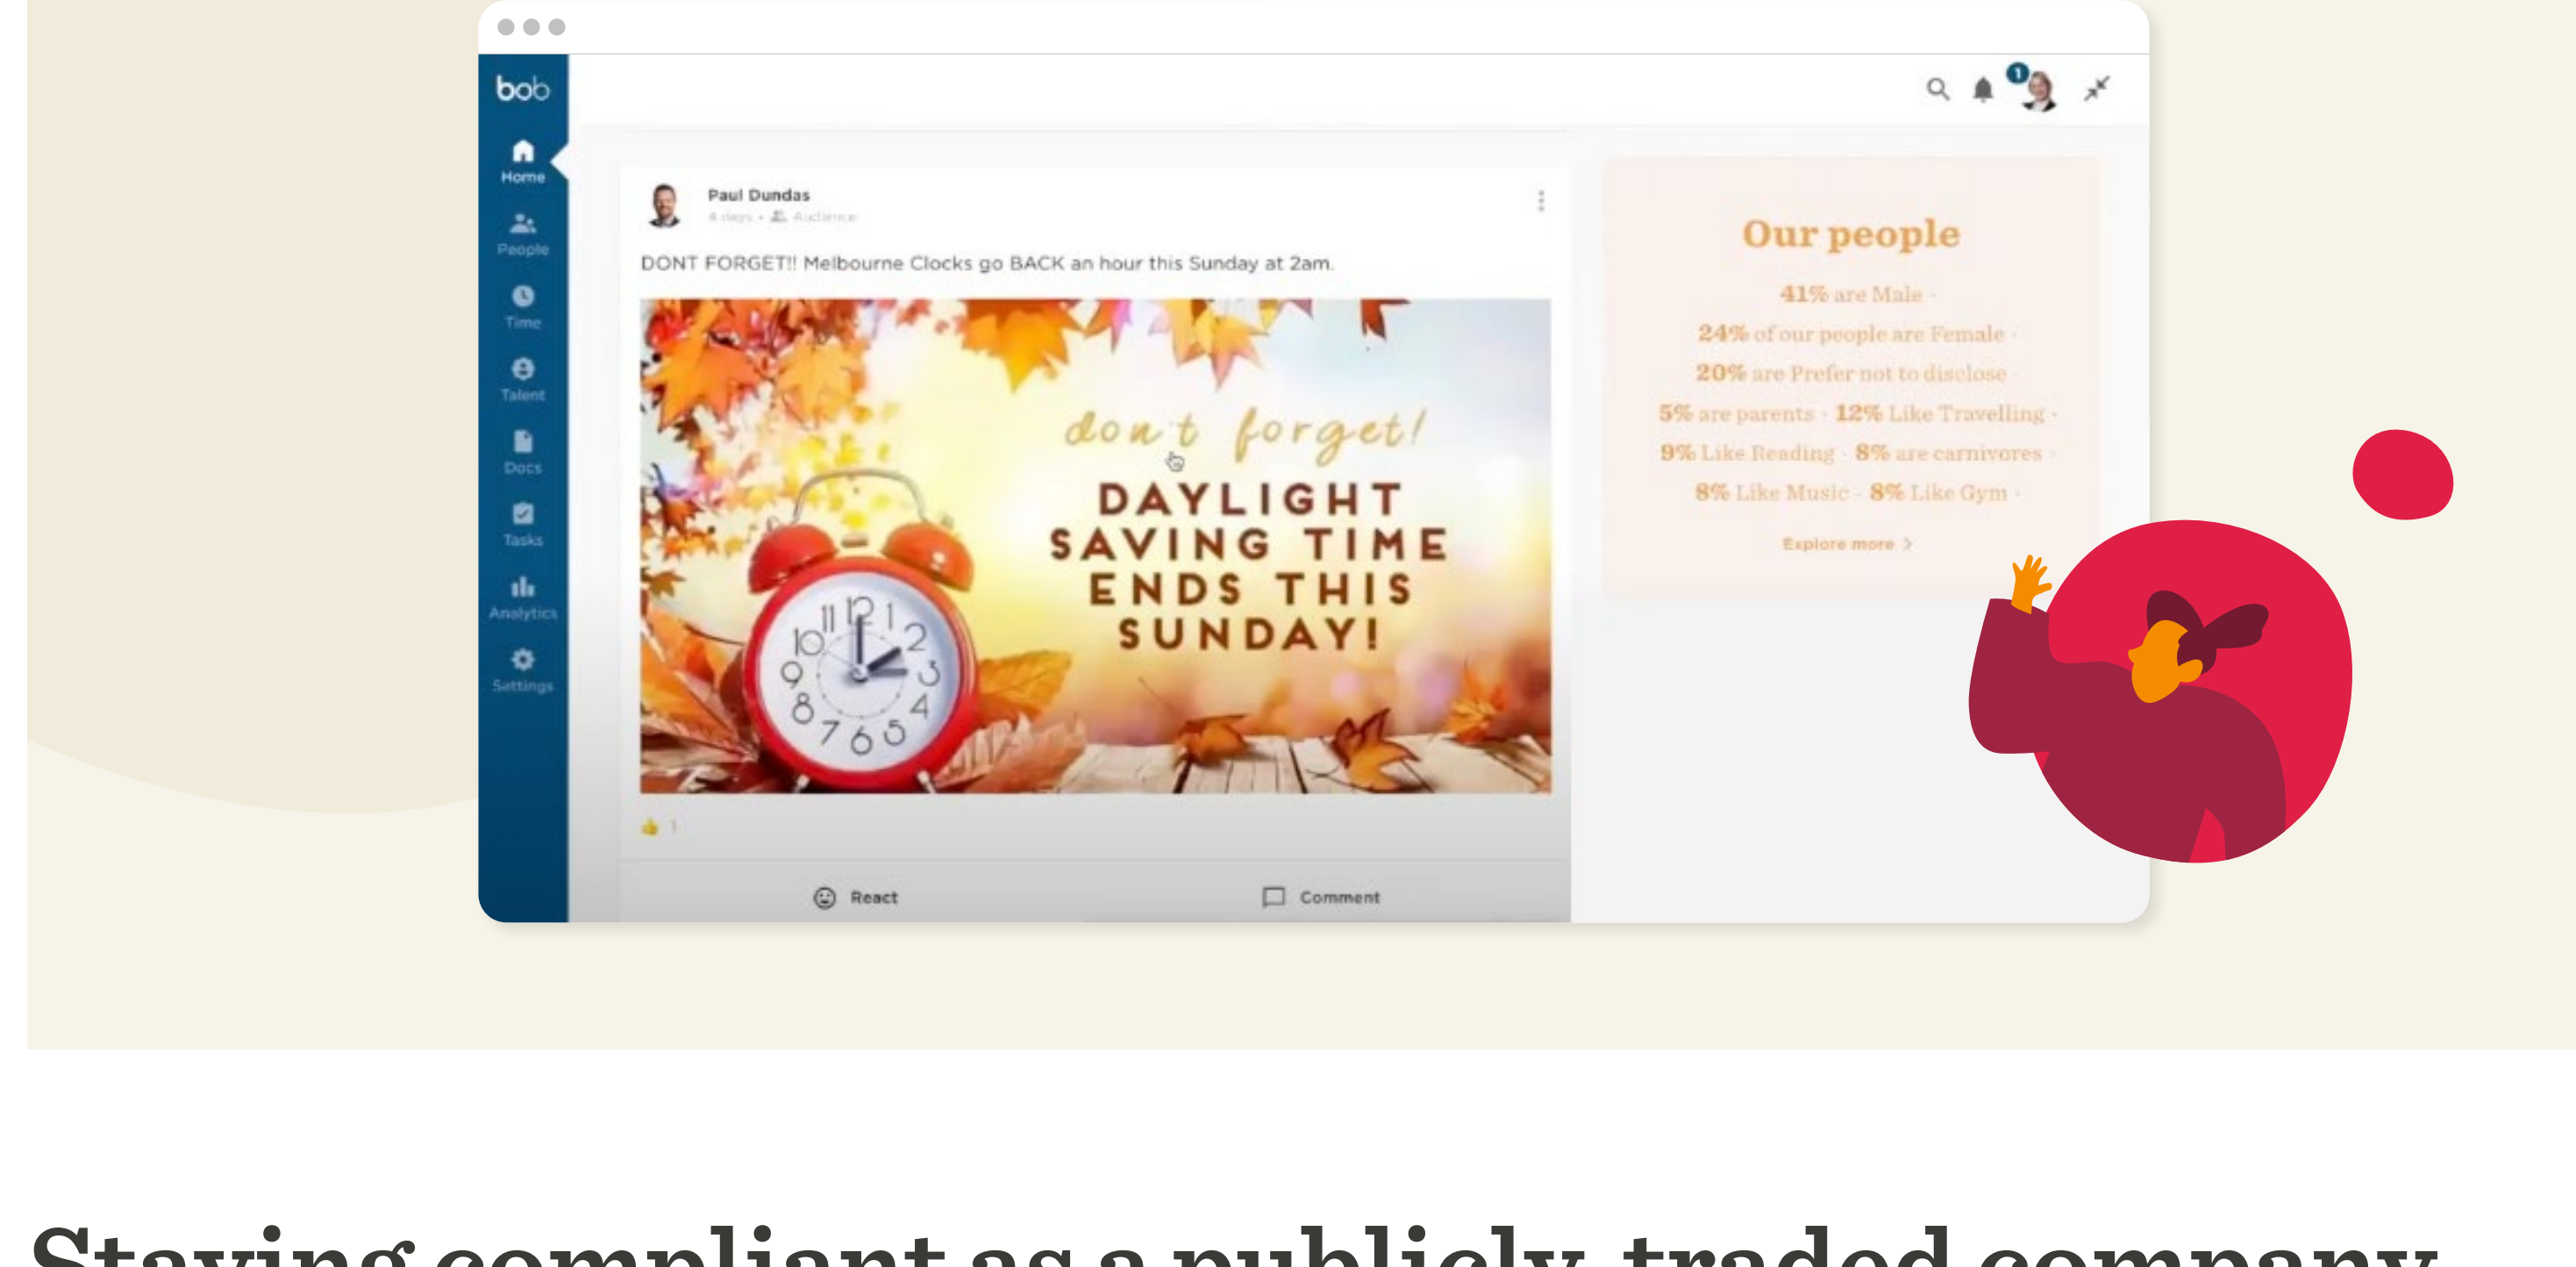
bob

Home
People
Time
Talent
Docs
Tasks
Analytics
Settings

1

Paul Dundas
4 days • Audience

DONT FORGET!! Melbourne Clocks go BACK an hour this Sunday at 2am.

don't forget!
DAYLIGHT SAVING TIME ENDS THIS SUNDAY!

1

React
Comment

Our people

41% are Male · 24% of our people are Female · 20% are Prefer not to disclose · 5% are parents · 12% Like Travelling · 9% Like Reading · 8% are carnivores · 8% Like Music · 8% Like Gym ·

Explore more >

Staying compliant as a publicly-traded company